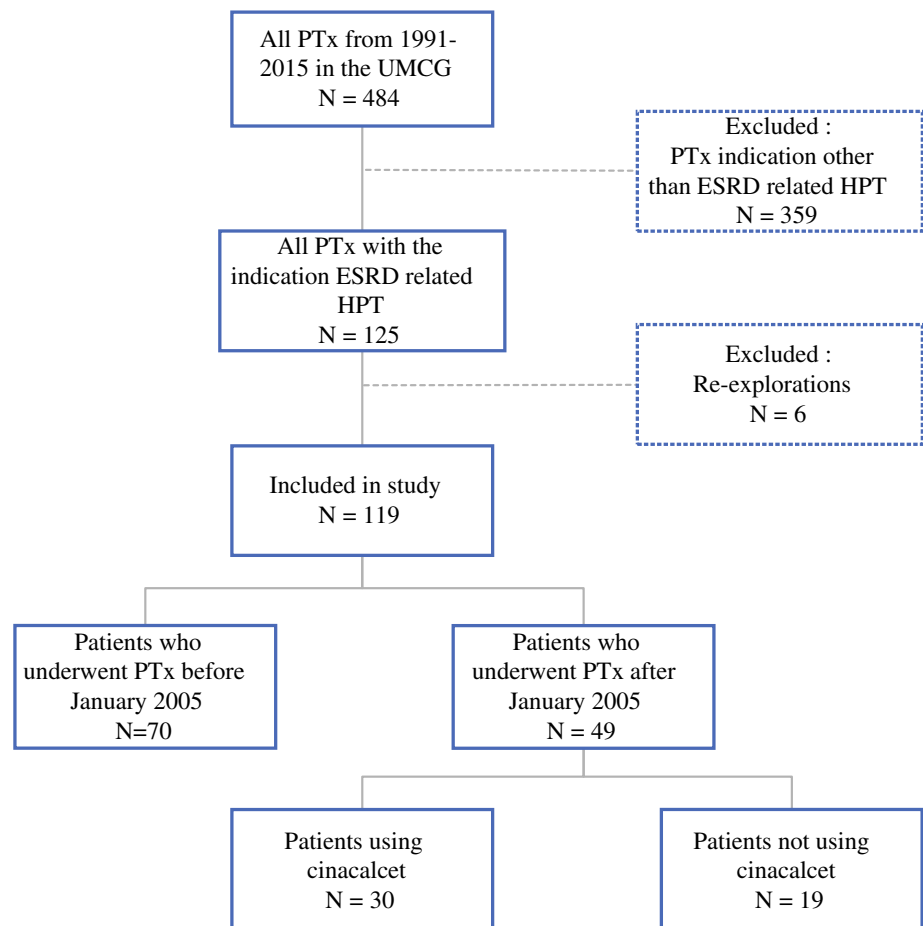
All PTx from 1991-2015 in the UMCG
N = 484

Excluded :
PTx indication other than ESRD related HPT
N = 359

All PTx with the indication ESRD related HPT
N = 125

Excluded :
Re-explorations
N = 6

Included in study
N = 119

Patients who underwent PTx before January 2005
N=70

Patients who underwent PTx after January 2005
N = 49

Patients using cinacalcet
N = 30

Patients not using cinacalcet
N = 19